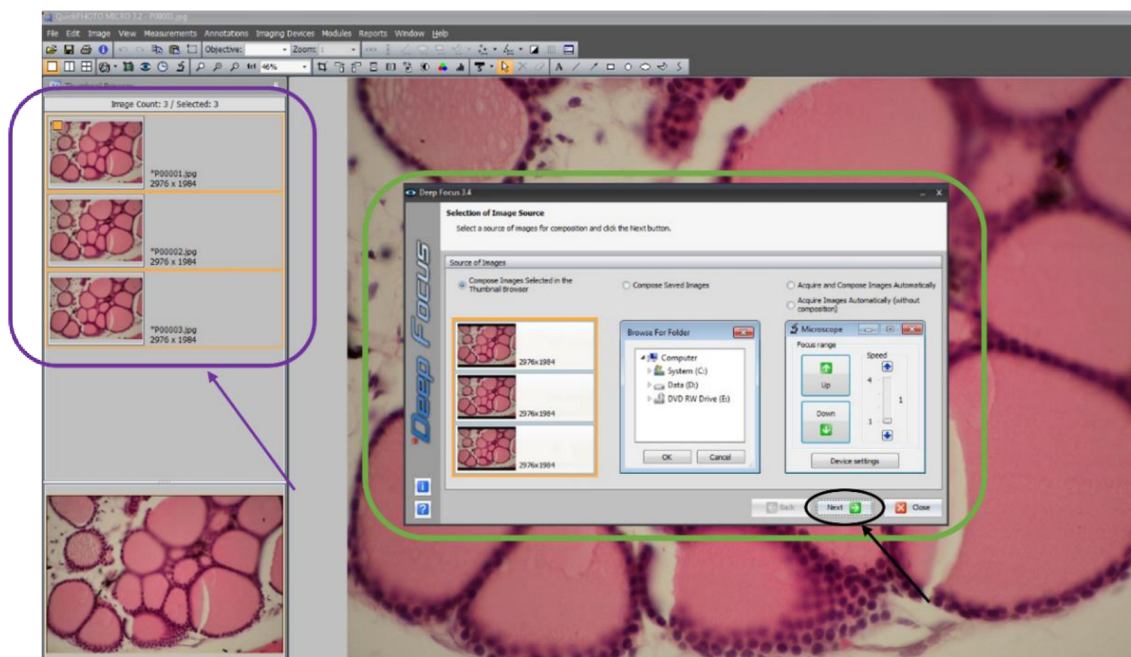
QuickPHOTO MICRO 3.2 - P00003.jpg

File Edit Image View Measurements Annotations Imaging Devices Modules Reports Window Help

Objective: Zoom: 46%

Image Count: 3 / Selected: 3

*P00001.jpg
2976 x 1984

*P00002.jpg
2976 x 1984

*P00003.jpg
2976 x 1984

Deep Focus 3.4

Selection of Image Source

Select a source of images for composition and click the Next button.

Source of Images

Compose Images Selected in the Thumbnail Browser

Compose Saved Images

Acquire and Compose Images Automatically

Acquire Images Automatically (without composition)

2976x1984

2976x1984

2976x1984

Browse For Folder

Computer
System (C:)
Data (D:)
DVD RW Drive (E:)

OK Cancel

Microscope

Focus range

Up

Down

Speed

4

1

1

Device settings

Deep Focus

Back

Next

Close